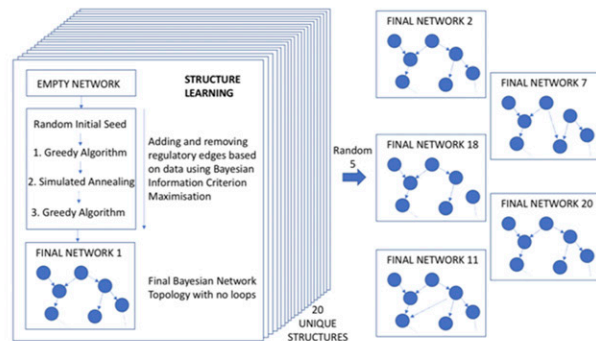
EMPTY NETWORK

STRUCTURE LEARNING

Random Initial Seed

1. Greedy Algorithm

2. Simulated Annealing

3. Greedy Algorithm

Adding and removing regulatory edges based on data using Bayesian Information Criterion Maximisation

FINAL NETWORK 1

Final Bayesian Network Topology with no loops

20 UNIQUE STRUCTURES

Random 5

FINAL NETWORK 2

FINAL NETWORK 7

FINAL NETWORK 18

FINAL NETWORK 20

FINAL NETWORK 11